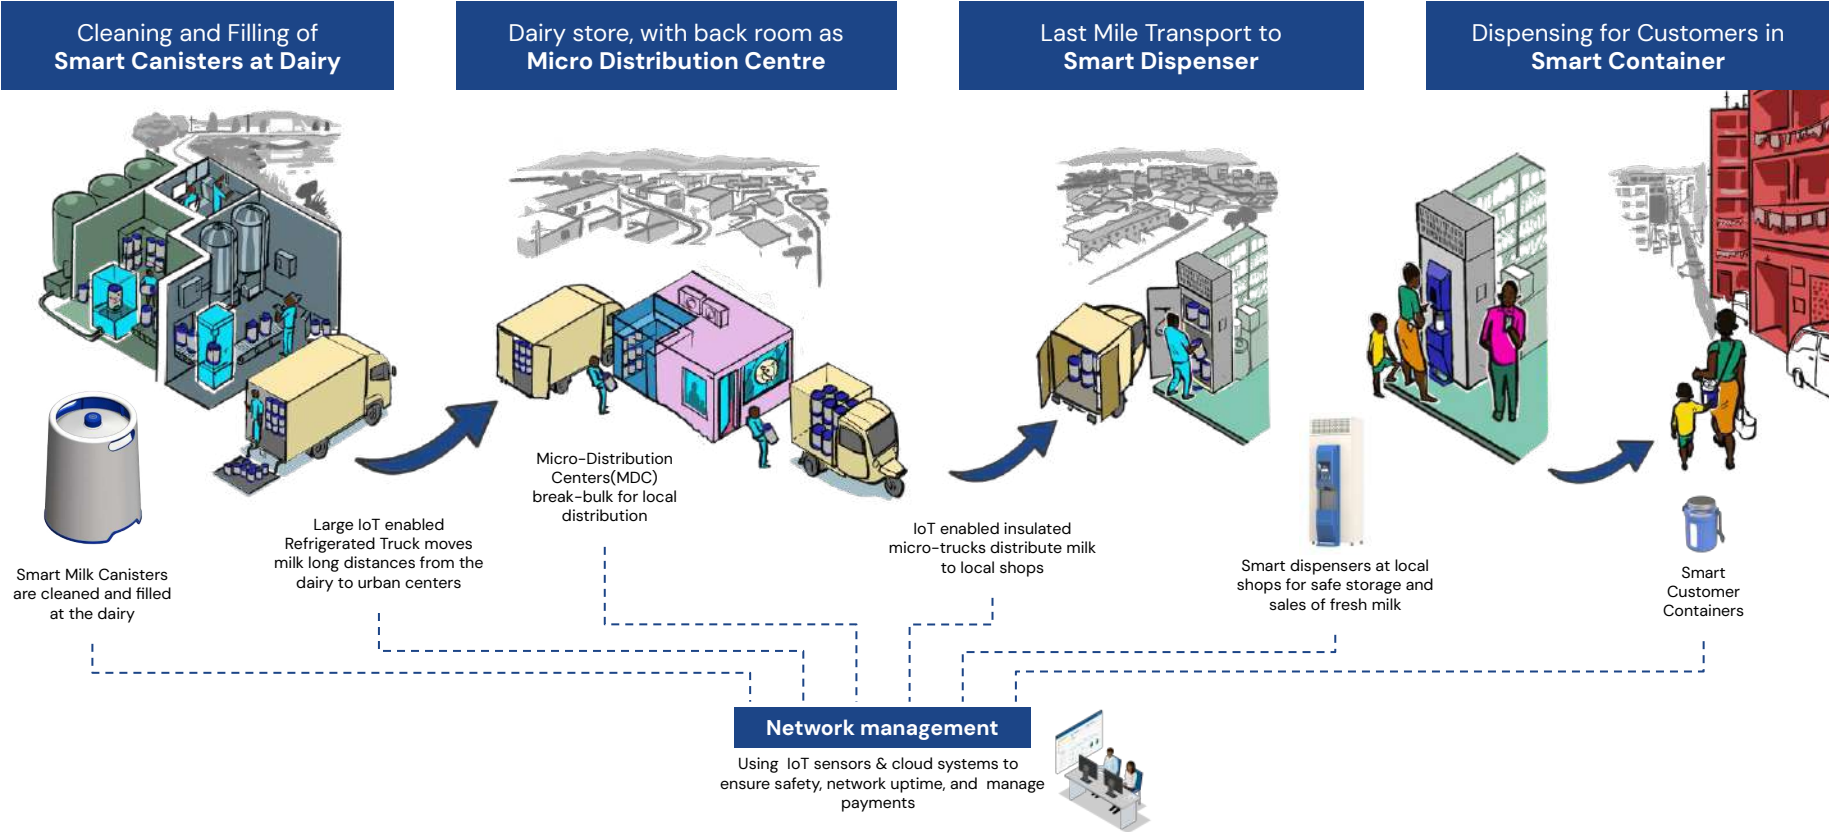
Cleaning and Filling of
Smart Canisters at Dairy

Dairy store, with back room as
Micro Distribution Centre

Last Mile Transport to
Smart Dispenser

Dispensing for Customers in
Smart Container

Smart Milk Canisters are cleaned and filled at the dairy

Large IoT enabled Refrigerated Truck moves milk long distances from the dairy to urban centers

Micro-Distribution Centers(MDC) break-bulk for local distribution

IoT enabled insulated micro-trucks distribute milk to local shops

Smart dispensers at local shops for safe storage and sales of fresh milk

Smart Customer Containers

Network management

Using IoT sensors & cloud systems to ensure safety, network uptime, and manage payments